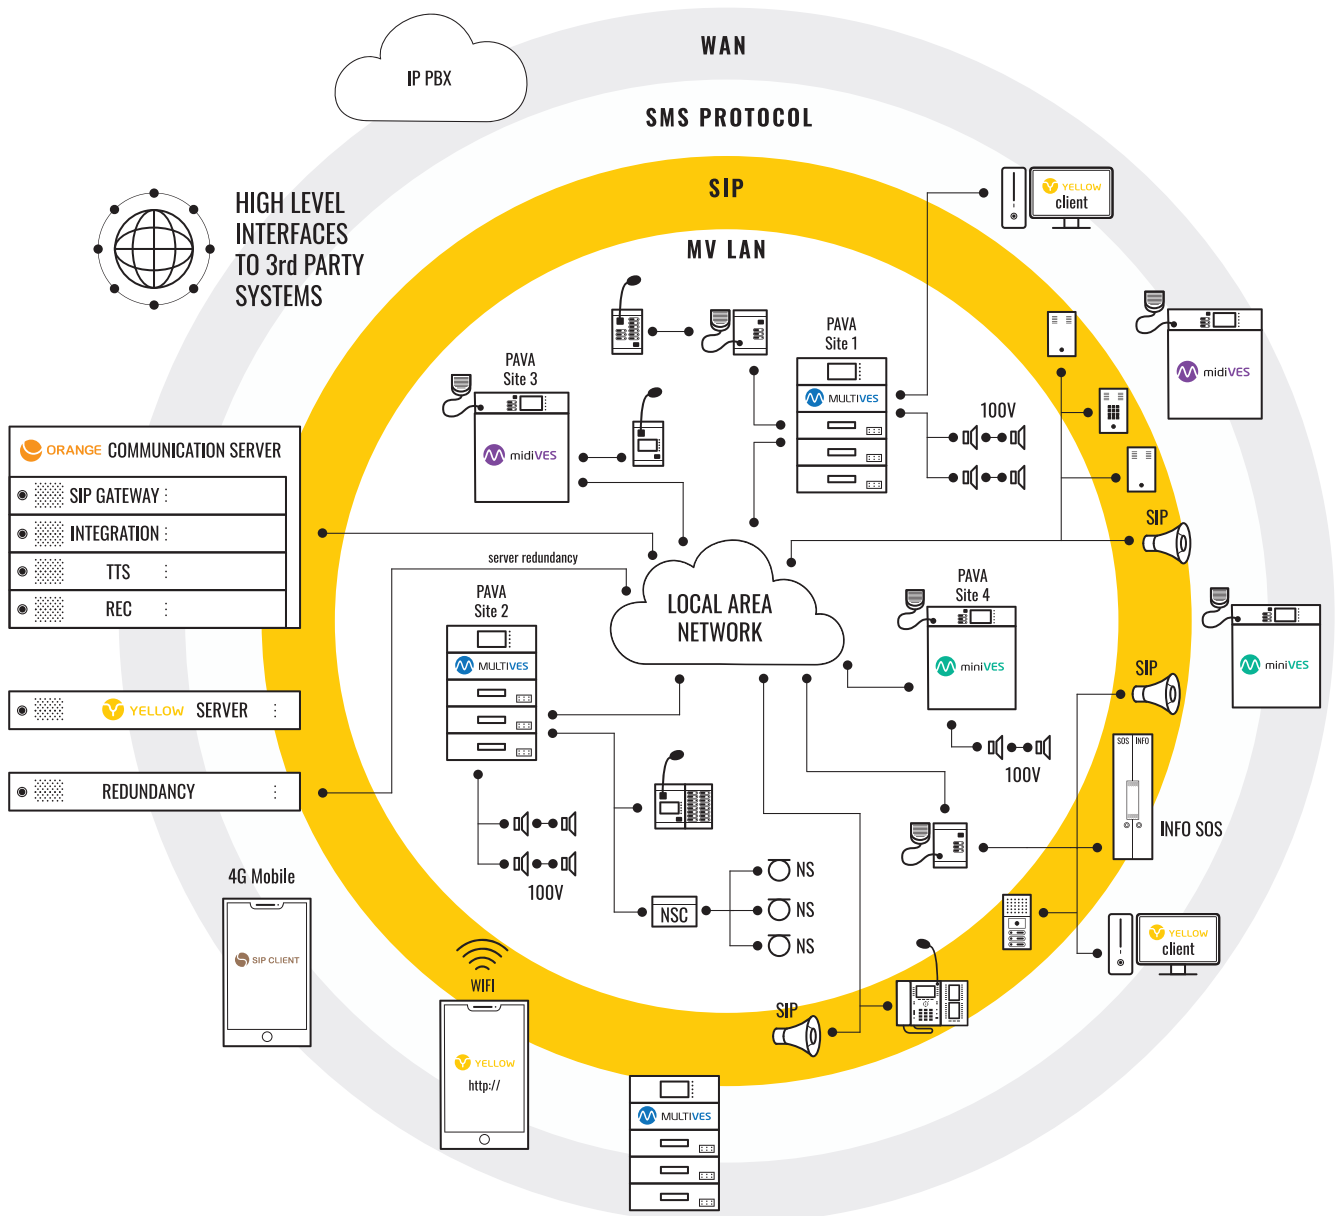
IP PBX

WAN

SMS PROTOCOL

SIP

MV LAN

HIGH LEVEL INTERFACES TO 3rd PARTY SYSTEMS

YELLOW client

midiVES

PAVA Site 3

midiVES

PAVA Site 1

MULTIVES

100V

ORANGE COMMUNICATION SERVER

SIP GATEWAY

INTEGRATION

TTS

REC

server redundancy

LOCAL AREA NETWORK

SIP

PAVA Site 2

MULTIVES

PAVA Site 4

miniVES

miniVES

SIP

YELLOW SERVER

REDUNDANCY

100V

SOS INFO

INFO SOS

100V

NS

NSC

NS

NS

4G Mobile

SIP CLIENT

WIFI

YELLOW

http://

SIP

YELLOW client

MULTIVES